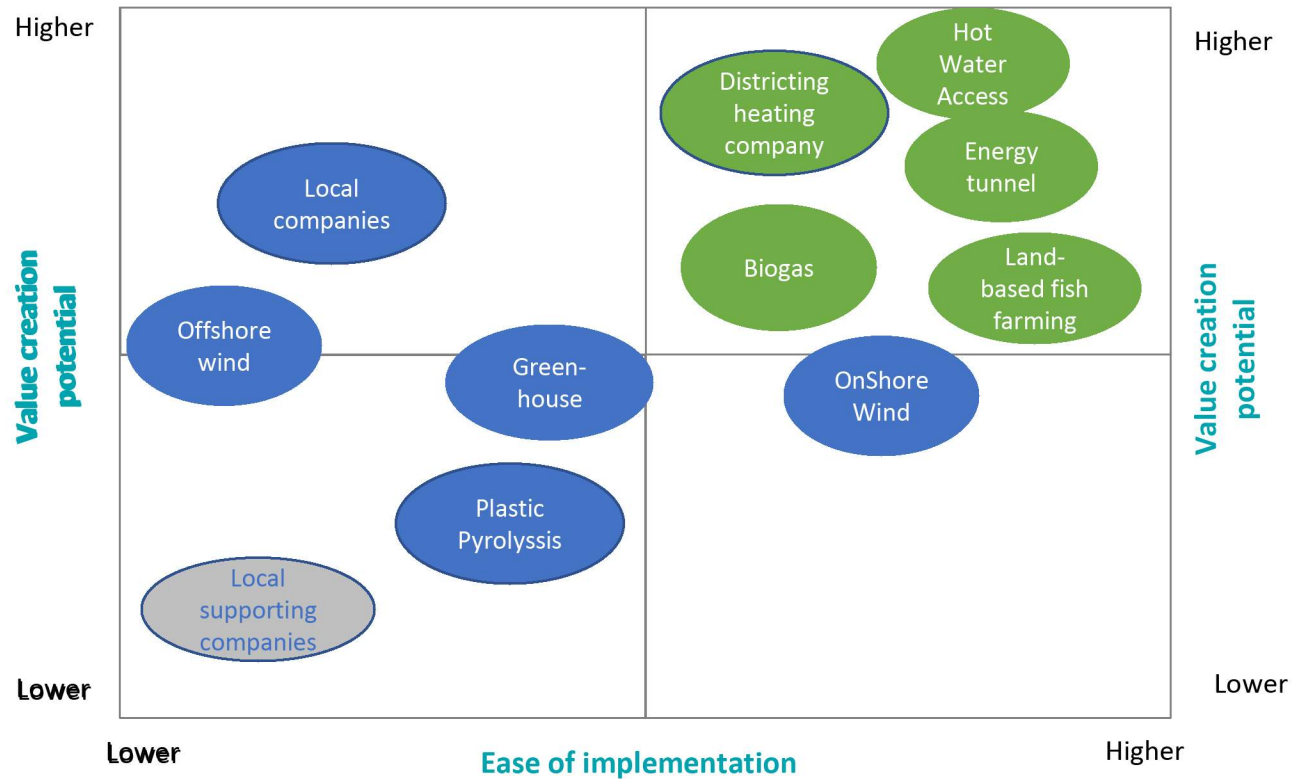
Higher

Higher

Value creation potential

Value creation potential

Districting heating company

Hot Water Access

Energy tunnel

Local companies

Biogas

Land-based fish farming

Offshore wind

Green-house

OnShore Wind

Plastic Pyrolyssis

Local supporting companies

Lower

Lower

Lower

Ease of implementation

Higher